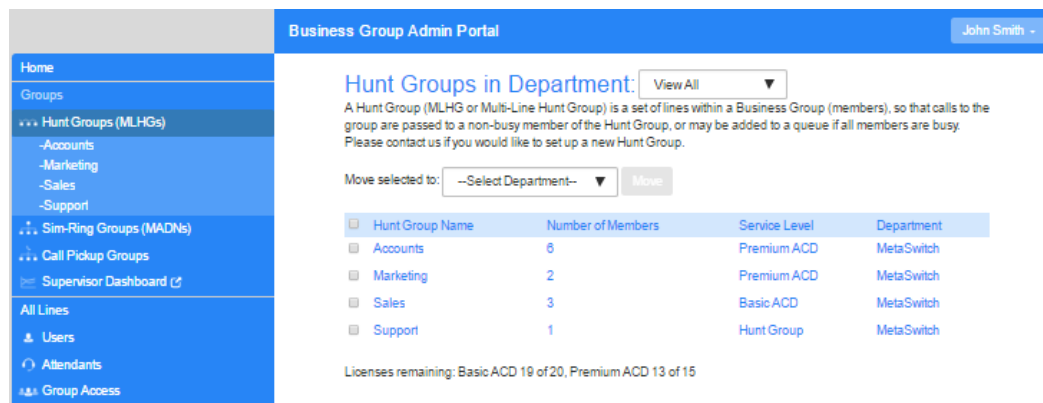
Business Group Admin Portal

John Smith

Home
Groups
Hunt Groups (MLHGs)
-Accounts
-Marketing
-Sales
-Support
Sim-Ring Groups (MADNs)
Call Pickup Groups
Supervisor Dashboard
All Lines
Users
Attendants
Group Access

Hunt Groups in Department: View All

A Hunt Group (MLHG or Multi-Line Hunt Group) is a set of lines within a Business Group (members), so that calls to the group are passed to a non-busy member of the Hunt Group, or may be added to a queue if all members are busy. Please contact us if you would like to set up a new Hunt Group.

Move selected to: --Select Department-- Move

| Hunt Group Name | Number of Members | Service Level | Department |
|---|---|---|---|
| Accounts | 6 | Premium ACD | MetaSwitch |
| Marketing | 2 | Premium ACD | MetaSwitch |
| Sales | 3 | Basic ACD | MetaSwitch |
| Support | 1 | Hunt Group | MetaSwitch |

Licenses remaining: Basic ACD 19 of 20, Premium ACD 13 of 15